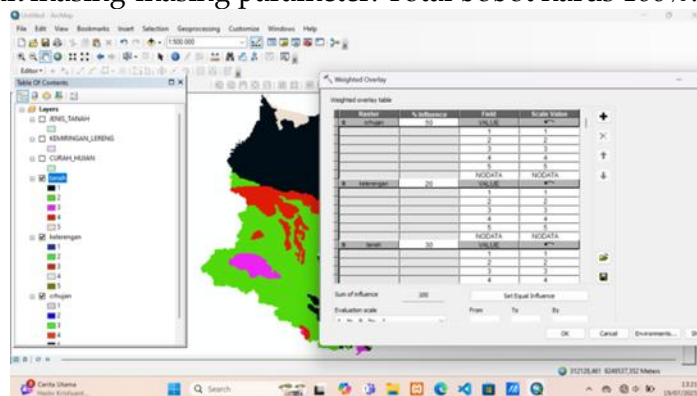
n masing-masing parameter. Total bobot harus 100%

Untitled - ArcMap
File Edit View Bookmarks Insert Selection Geoprocessing Customize Windows Help
1:500.000
Editor
Table Of Contents
Layers
JENIS_TANAH
KEMIRINGAN_LERENG
CURAH_HUJAN
tanah
1
2
3
4
5
kelerengan
1
2
3
4
5
crhujan
1
2
3
4

Weighted Overlay
Weighted overlay table

| Raster | % Influence | Field | Scale Value |
|---|---|---|---|
| crhujan | 50 | VALUE | |
| | | 1 | 1 |
| | | 2 | 2 |
| | | 3 | 3 |
| | | 4 | 4 |
| | | 5 | 5 |
| | | NODATA | NODATA |
| kelerengan | 20 | VALUE | |
| | | 1 | 1 |
| | | 2 | 2 |
| | | 3 | 3 |
| | | 4 | 4 |
| | | 5 | 5 |
| | | NODATA | NODATA |
| tanah | 30 | VALUE | |
| | | 1 | 1 |
| | | 2 | 2 |
| | | 3 | 3 |

Sum of influence 100
Set Equal Influence
Evaluation scale
From To By
OK Cancel Environments...

312128,461 9248537,352 Meters
Cerita Utama
Search